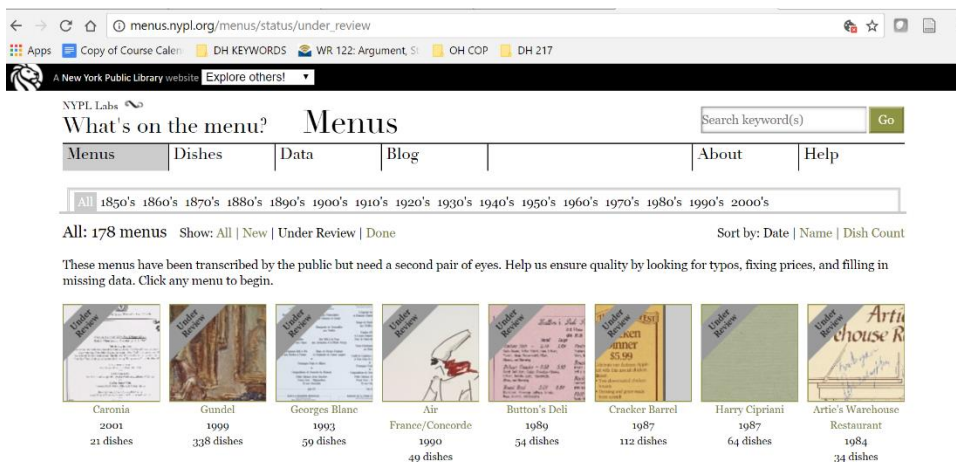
menus.nypl.org/menus/status/under_review

Apps Copy of Course Calen DH KEYWORDS WR 122: Argument, S OH COP DH 217

A New York Public Library website Explore others!

NYPL Labs
What's on the menu? Menus

Search keyword(s) Go

| Menus | Dishes | Data | Blog | | About | Help |
|---|---|---|---|---|---|---|

All 1850's 1860's 1870's 1880's 1890's 1900's 1910's 1920's 1930's 1940's 1950's 1960's 1970's 1980's 1990's 2000's

All: 178 menus Show: All | New | Under Review | Done

Sort by: Date | Name | Dish Count

These menus have been transcribed by the public but need a second pair of eyes. Help us ensure quality by looking for typos, fixing prices, and filling in missing data. Click any menu to begin.

Under Review
Caronia
2001
21 dishes

Under Review
Gundel
1999
338 dishes

Under Review
Georges Blanc
1993
59 dishes

Under Review
Air France/Concorde
1990
49 dishes

Under Review
Button's Deli
1989
54 dishes

Under Review
Cracker Barrel
1987
112 dishes

Under Review
Harry Cipriani
1987
64 dishes

Under Review
Artic's Warehouse Restaurant
1984
34 dishes